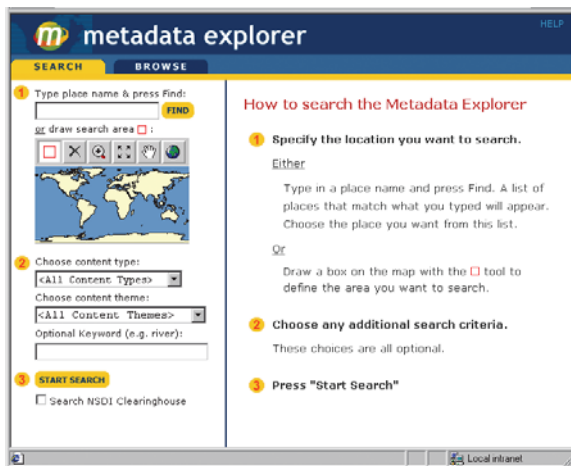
m metadata explorer

HELP

SEARCH BROWSE

1 Type place name & press Find:

FIND

or draw search area □ :

2 Choose content type:

<All Content Types>

Choose content theme:

<All Content Themes>

Optional Keyword (e.g. river):

3 START SEARCH

Search NSDI Clearinghouse

How to search the Metadata Explorer

1 Specify the location you want to search.

Either

Type in a place name and press Find. A list of places that match what you typed will appear. Choose the place you want from this list.

Or

Draw a box on the map with the □ tool to define the area you want to search.

2 Choose any additional search criteria.

These choices are all optional.

3 Press "Start Search"

Local intranet